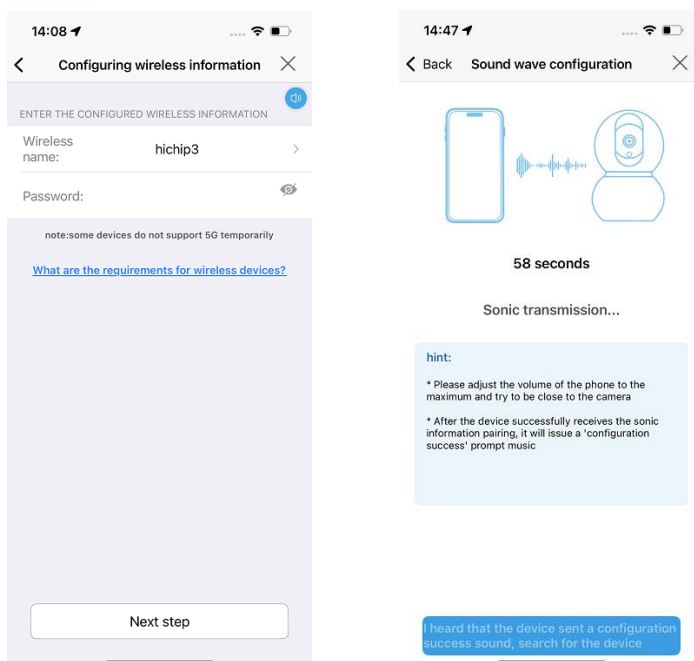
14:08

Configuring wireless information

ENTER THE CONFIGURED WIRELESS INFORMATION

Wireless name: hichip3

Password:

note:some devices do not support 5G temporarily

What are the requirements for wireless devices?

Next step

14:47

Back Sound wave configuration

58 seconds

Sonic transmission...

hint:

* Please adjust the volume of the phone to the maximum and try to be close to the camera

* After the device successfully receives the sonic information pairing, it will issue a 'configuration success' prompt music

I heard that the device sent a configuration success sound, search for the device